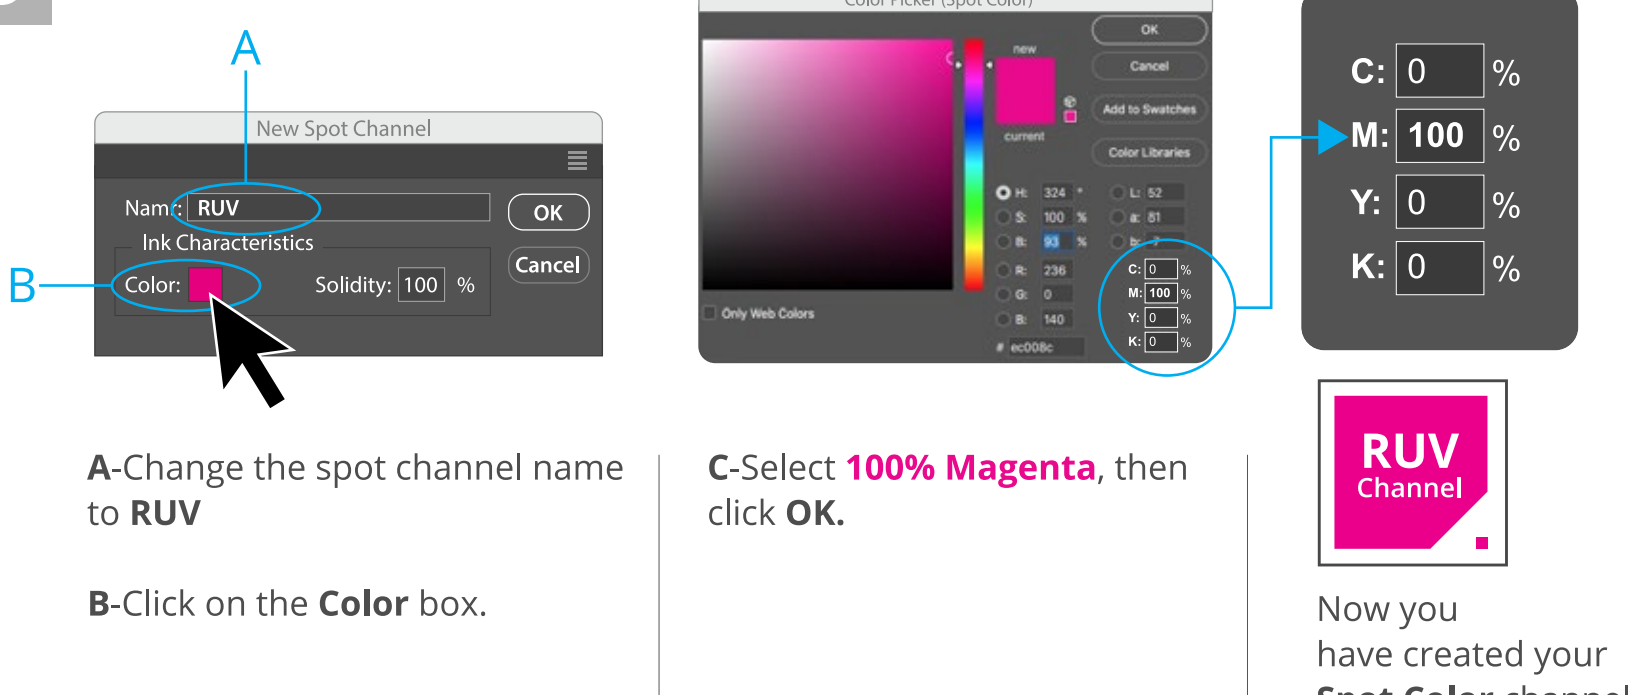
A

New Spot Channel

Name: RUV

OK

Ink Characteristics

Cancel

B

Color:

Solidity: 100 %

Color Picker (Spot Color)

new

current

OK

Cancel

Add to Swatches

Color Libraries

H: 324 °

S: 100 %

B: 93 %

R: 236

G: 0

B: 140

L: 52

a: 81

b: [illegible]

C: 0 %

M: 100 %

Y: 0 %

K: 0 %

# ec008c

Only Web Colors

C: 0 %

M: 100 %

Y: 0 %

K: 0 %

RUV Channel

A-Change the spot channel name to RUV

B-Click on the Color box.

C-Select 100% Magenta, then click OK.

Now you have created your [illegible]